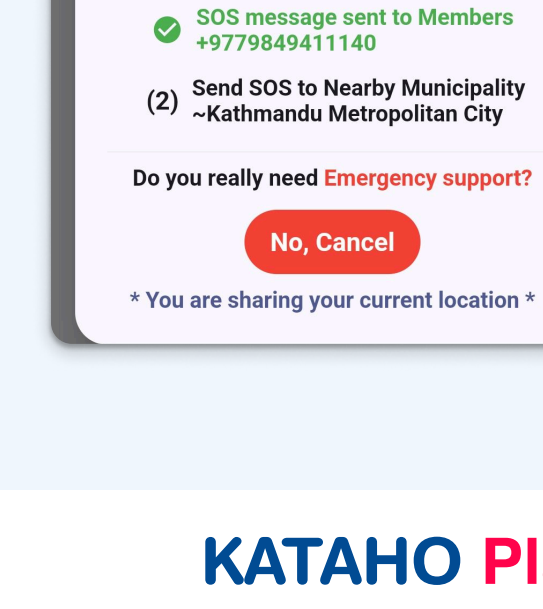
SOS message sent to Members +9779849411140

(2) Send SOS to Nearby Municipality ~Kathmandu Metropolitan City

Do you really need Emergency support?

No, Cancel

* You are sharing your current location *

KATAHO PI